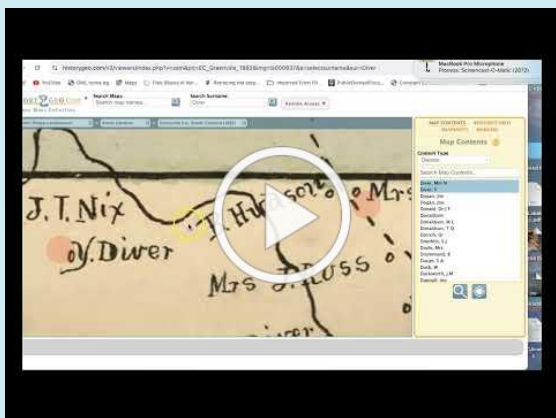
historygeo.com/v2/viewer/index.php?c=cm&pc=SC_Greenville_1883&mg=b000937&s=selectsurname&u=Diver

YouTube  Gmail  Maps  Free Biblical Hebrew  Managing my app...  Imported From Fi...  PublicDomainPictu...

MacBook Pro Microphone
Process: Screencast-O-Matic (2012)

Search Maps:
Search map names...
Search Surname:
Diver
Restrict Access

Map Contents
Content Type
Owners
Search Map Contents...
Diver, Mrs N
Diver, J
Dixon, Jim
Dodd, Jim
Donald, Dr J T
Donaldson
Donaldson, M L
Donaldson, T G
Dorsch, G
Dowdle, S J
Duda, Mrs
Drummond, E
Dugan, T A
Duck, W
Dunkleman, J M
Durrell, Jno

J. T. Nix
Hudson
Mrs
N. Diver
Mrs J. Ross